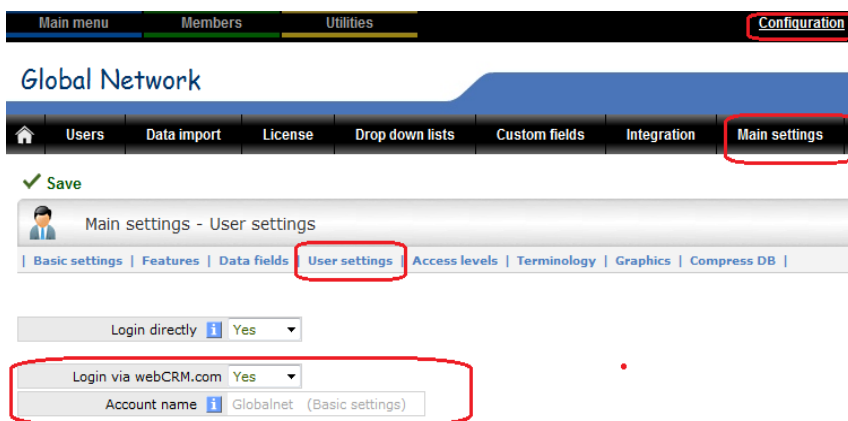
Main menu Members Utilities Configuration

Global Network

Users Data import License Drop down lists Custom fields Integration Main settings

Save

Main settings - User settings

| Basic settings | Features | Data fields | User settings | Access levels | Terminology | Graphics | Compress DB |

Login directly i Yes

Login via webCRM.com Yes

Account name i Globalnet (Basic settings)